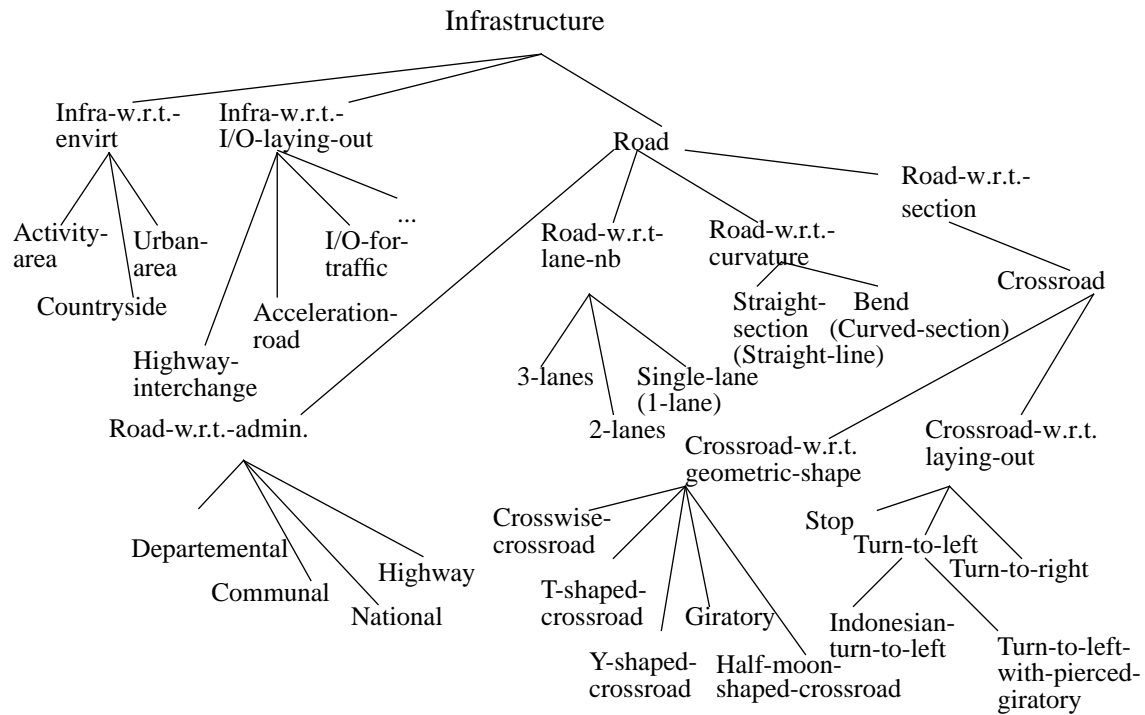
Infrastructure

Infra-w.r.t.-envirt

Activity-area

Urban-area

Countryside

Infra-w.r.t.-I/O-laying-out

...

I/O-for-traffic

Acceleration-road

Highway-interchange

Road

Road-w.r.t-lane-nb

3-lanes

2-lanes

Single-lane (1-lane)

Road-w.r.t.-curvature

Straight-section (Straight-line)

Bend (Curved-section)

Road-w.r.t.-section

Crossroad

Road-w.r.t.-admin.

Departemental

Communal

National

Highway

Crossroad-w.r.t. geometric-shape

Crosswise-crossroad

T-shaped-crossroad

Giratory

Y-shaped-crossroad

Half-moon-shaped-crossroad

Crossroad-w.r.t. laying-out

Stop

Turn-to-left

Turn-to-right

Indonesian-turn-to-left

Turn-to-left-with-pierced-giratory